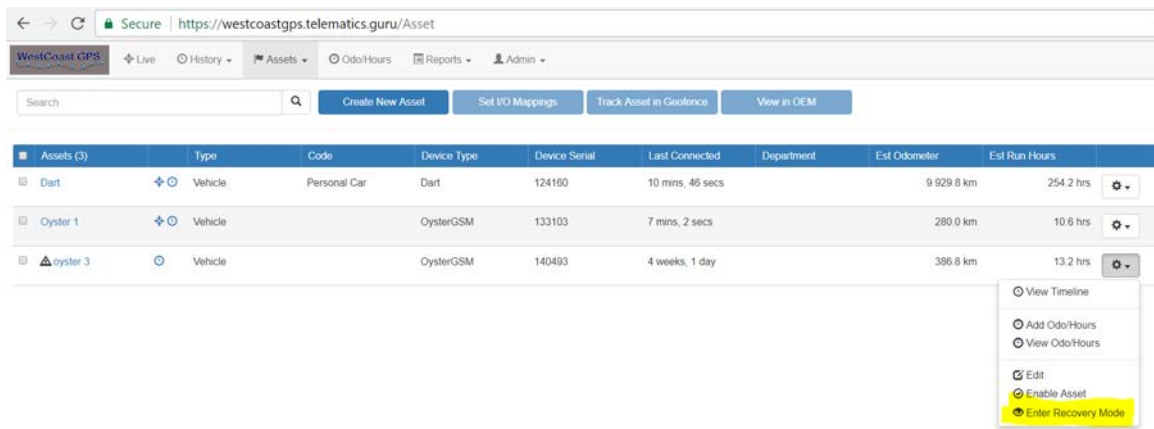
Secure | https://westcoastgps.telematics.guru/Asset

WestCoast GPS Live History Assets Odo/Hours Reports Admin

Search

Create New Asset Set I/O Mappings Track Asset in Geofence View in OEM

| Assets (3) | | Type | Code | Device Type | Device Serial | Last Connected | Department | Est Odometer | Est Run Hours | |
|---|---|---|---|---|---|---|---|---|---|---|
| Dart | | Vehicle | Personal Car | Dart | 124160 | 10 mins, 46 secs | | 9 929.8 km | 254.2 hrs | |
| Oyster 1 | | Vehicle | | OysterGSM | 133103 | 7 mins, 2 secs | | 280.0 km | 10.6 hrs | |
| oyster 3 | | Vehicle | | OysterGSM | 140493 | 4 weeks, 1 day | | 386.8 km | 13.2 hrs | |

View Timeline
Add Odo/Hours
View Odo/Hours
Edit
Enable Asset
Enter Recovery Mode